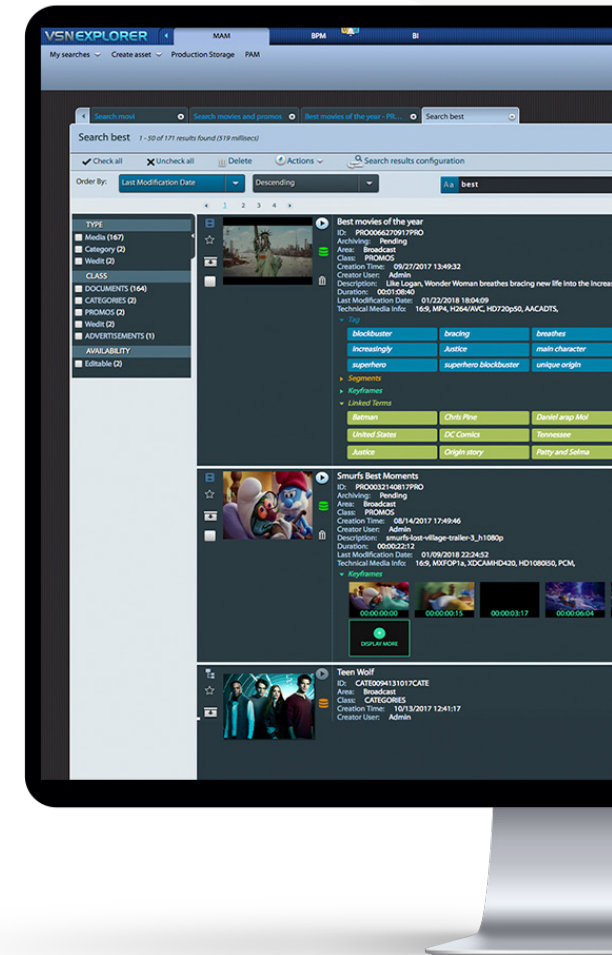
VSNEXPLORER MAM BPM BI

My searches Create asset Production Storage PAM

Search movi | Search movies and promos | Best movies of the year - PR... | Search best

Search best 1 - 50 of 171 results found (519 millisecs)

Check all Uncheck all Delete Actions Search results configuration

Order By: Last Modification Date Descending best

1 2 3 4

TYPE
Media (167)
Category (2)
Wedit (2)

CLASS
DOCUMENTS (164)
CATEGORIES (2)
PROMOS (2)
Wedit (2)
ADVERTISEMENTS (1)

AVAILABILITY
Editable (2)

Best movies of the year
ID: PRO0066270917PRO
Archiving: Pending
Area: Broadcast
Class: PROMOS
Creation Time: 09/27/2017 13:49:32
Creation User: Admin
Description: Like Logan, Wonder Woman breathes bracing new life into the increa
Duration: 00:01:08:40
Last Modification Date: 01/22/2018 18:04:09
Technical Media Info: 16:9, MP4, H264/AVC, HD720p50, AACADTS,

Tag
| blockbuster | bracing | breathes |
| increasingly | Justice | main character |
| superhero | superhero blockbuster | unique origin |

Segments
Keyframes
Linked Terms
| Batman | Chris Pine | Daniel arap Moi |
| United States | DC Comics | Tennessee |
| Justice | Origin story | Patty and Selma |

Smurfs Best Moments
ID: PRO0032140817PRO
Archiving: Pending
Area: Broadcast
Class: PROMOS
Creation Time: 08/14/2017 17:49:46
Creation User: Admin
Description: smurfs-lost-village-trailer-3_h1080p
Duration: 00:00:22:12
Last Modification Date: 01/09/2018 22:24:52
Technical Media Info: 16:9, MXFOP1a, XDCAMHD420, HD1080i50, PCM,

Keyframes
00:00:00:00 00:00:00:15 00:00:03:17 00:00:06:04

DISPLAY MORE

Teen Wolf
ID: CATE0094131017CATE
Area: Broadcast
Class: CATEGORIES
Creation Time: 10/13/2017 12:41:17
Creation User: Admin